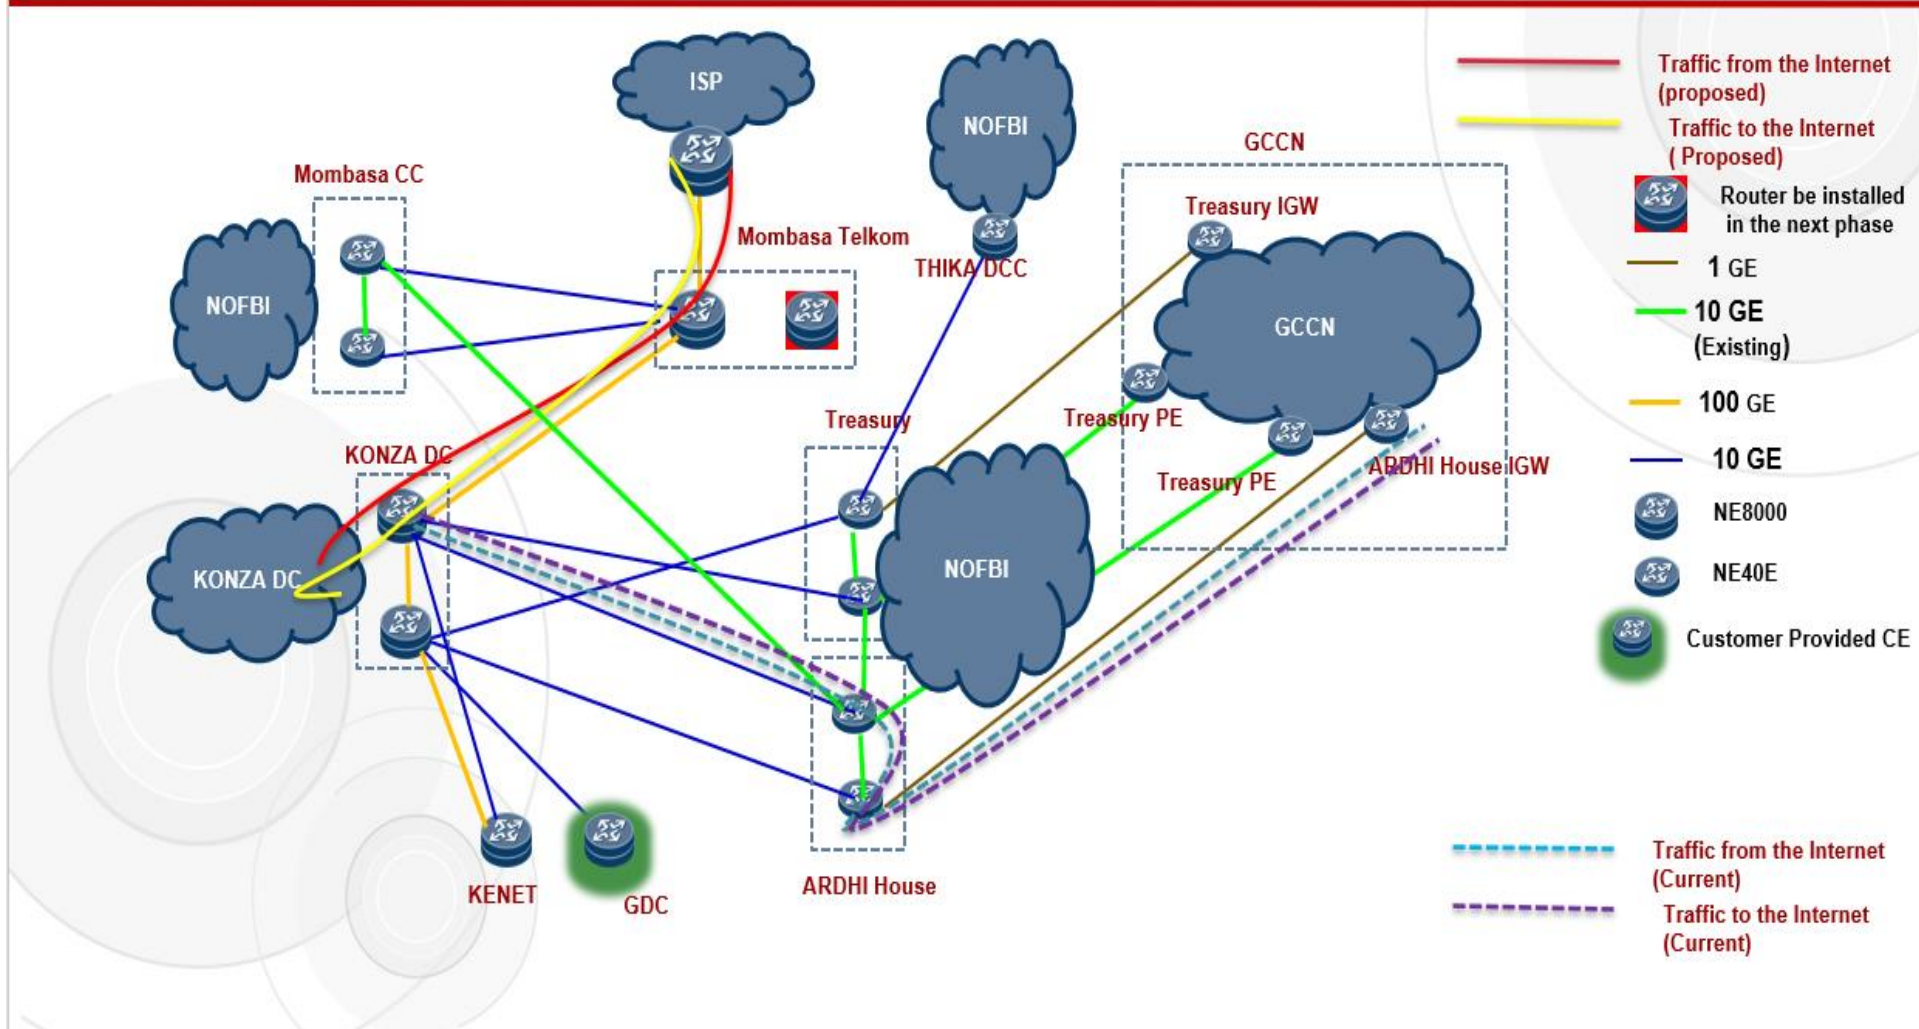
ISP

NOFBI

Mombasa CC

Mombasa Telkom

THIKA DCC

GCCN

Treasury IGW

GCCN

NOFBI

Treasury PE

Treasury

Treasury PE

ARDHI House IGW

KONZA DC

KONZA DC

NOFBI

KENET

GDC

ARDHI House

Traffic from the Internet (proposed)

Traffic to the Internet ( Proposed)

Router be installed in the next phase

1 GE

10 GE (Existing)

100 GE

10 GE

NE8000

NE40E

Customer Provided CE

Traffic from the Internet (Current)

Traffic to the Internet (Current)